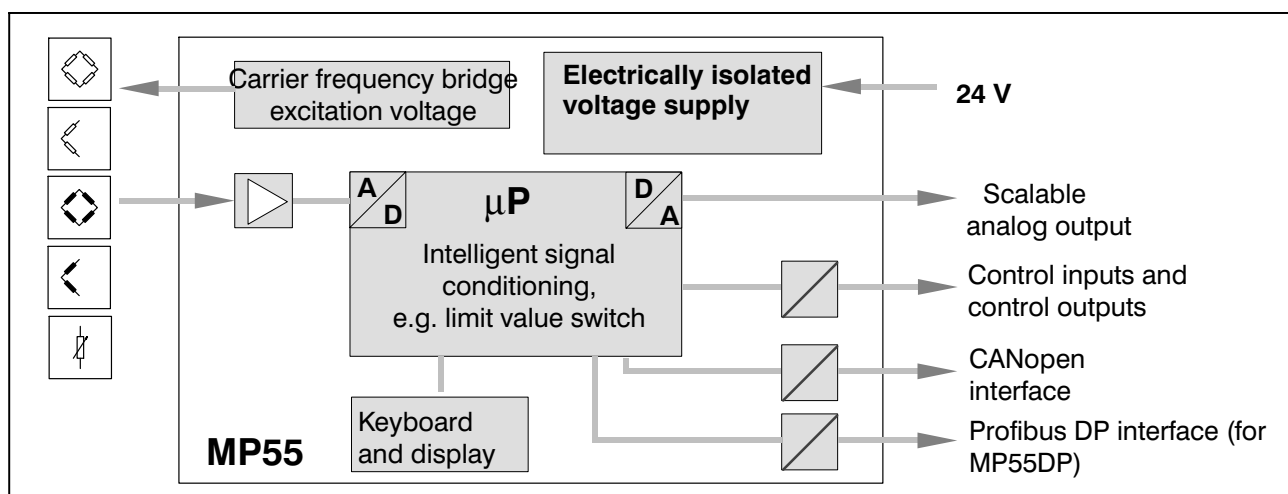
Carrier frequency bridge excitation voltage

Electrically isolated voltage supply

24 V

A
D

μP

D
A

Scalable analog output

Intelligent signal conditioning, e.g. limit value switch

Control inputs and control outputs

CANopen interface

Keyboard and display

Profibus DP interface (for MP55DP)

MP55